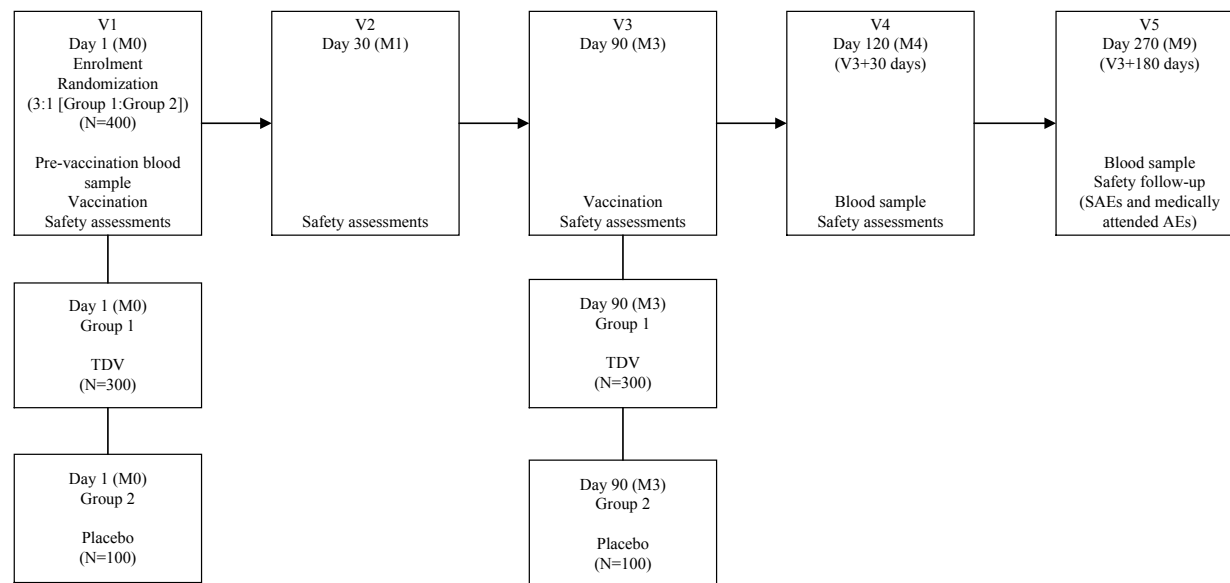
V1
Day 1 (M0)
Enrolment
Randomization
(3:1 [Group 1:Group 2])
(N=400)

Pre-vaccination blood sample
Vaccination
Safety assessments

V2
Day 30 (M1)

Safety assessments

V3
Day 90 (M3)

Vaccination
Safety assessments

V4
Day 120 (M4)
(V3+30 days)

Blood sample
Safety assessments

V5
Day 270 (M9)
(V3+180 days)

Blood sample
Safety follow-up
(SAEs and medically attended AEs)

Day 1 (M0)
Group 1

TDV
(N=300)

Day 1 (M0)
Group 2

Placebo
(N=100)

Day 90 (M3)
Group 1

TDV
(N=300)

Day 90 (M3)
Group 2

Placebo
(N=100)